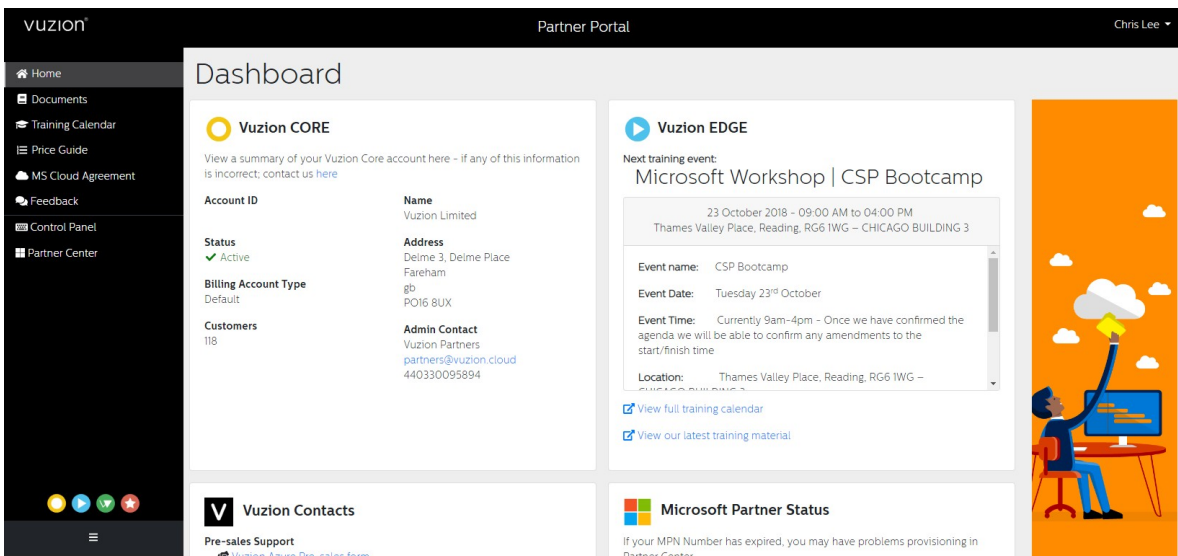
vuzion®

Partner Portal

Chris Lee

Home
Documents
Training Calendar
Price Guide
MS Cloud Agreement
Feedback
Control Panel
Partner Center

≡

Dashboard

Vuzion CORE

View a summary of your Vuzion Core account here - if any of this information is incorrect; contact us here

Account ID

Name
Vuzion Limited

Status
✔ Active

Address
Delme 3, Delme Place
Fareham
gb
PO16 8UX

Billing Account Type
Default

Customers
118

Admin Contact
Vuzion Partners
partners@vuzion.cloud
440330095894

Vuzion EDGE

Next training event:
Microsoft Workshop | CSP Bootcamp

23 October 2018 - 09:00 AM to 04:00 PM
Thames Valley Place, Reading, RG6 1WG – CHICAGO BUILDING 3

Event name: CSP Bootcamp

Event Date: Tuesday 23$^{rd}$ October

Event Time: Currently 9am-4pm - Once we have confirmed the agenda we will be able to confirm any amendments to the start/finish time

Location: Thames Valley Place, Reading, RG6 1WG – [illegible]

View full training calendar

View our latest training material

Vuzion Contacts

Pre-sales Support
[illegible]

Microsoft Partner Status

If your MPN Number has expired, you may have problems provisioning in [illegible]